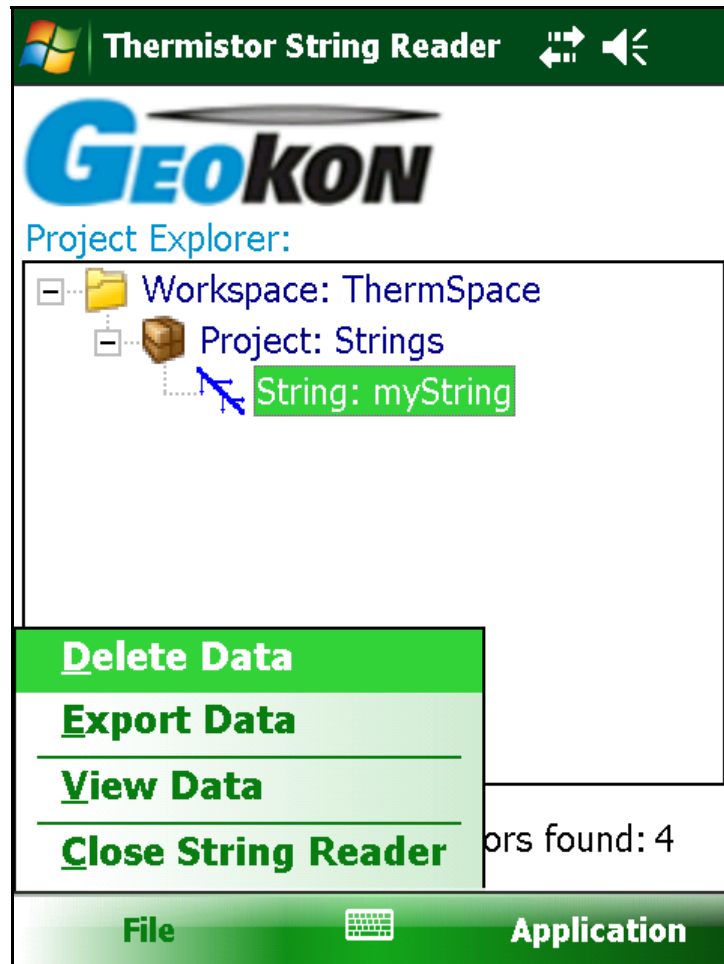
Thermistor String Reader

GEOKON

Project Explorer:

Workspace: ThermSpace

Project: Strings

String: myString

Delete Data

Export Data

View Data

Close String Reader

ors found: 4

File

Application